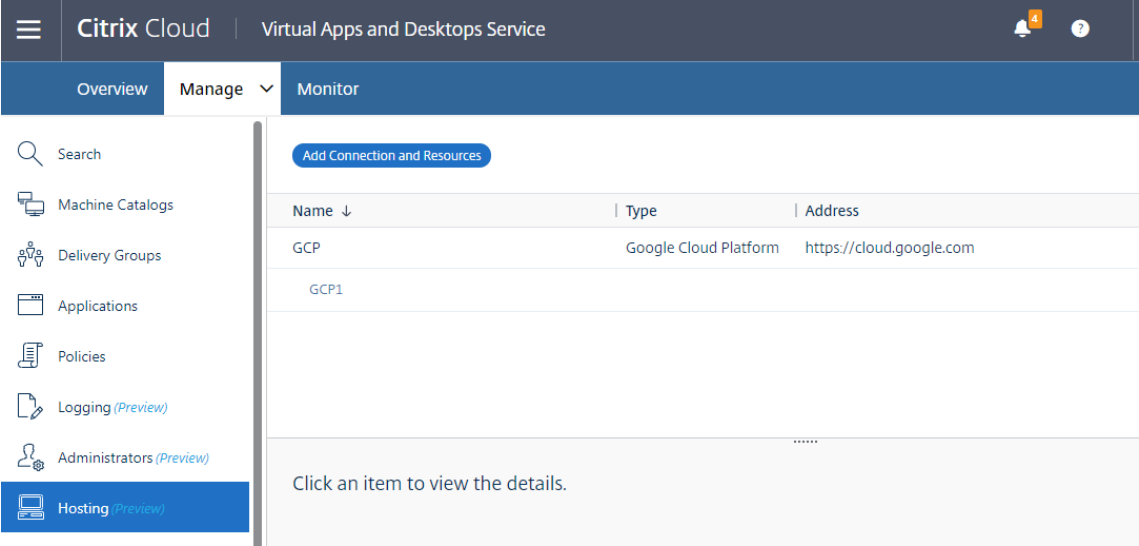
Citrix Cloud | Virtual Apps and Desktops Service

4

Overview Manage Monitor

Search

Machine Catalogs

Delivery Groups

Applications

Policies

Logging (Preview)

Administrators (Preview)

Hosting (Preview)

Add Connection and Resources

| Name ↓ | Type | Address |
|---|---|---|
| GCP | Google Cloud Platform | https://cloud.google.com |
| GCP1 | | |

Click an item to view the details.